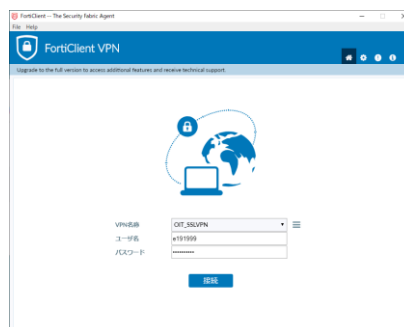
FortiClient -- The Security Fabric Agent
File Help

FortiClient VPN

Upgrade to the full version to access additional features and receive technical support.

VPN名称 CIT_SSLVPN
ユーザ名 e191999
パスワード ••••••••••

接続